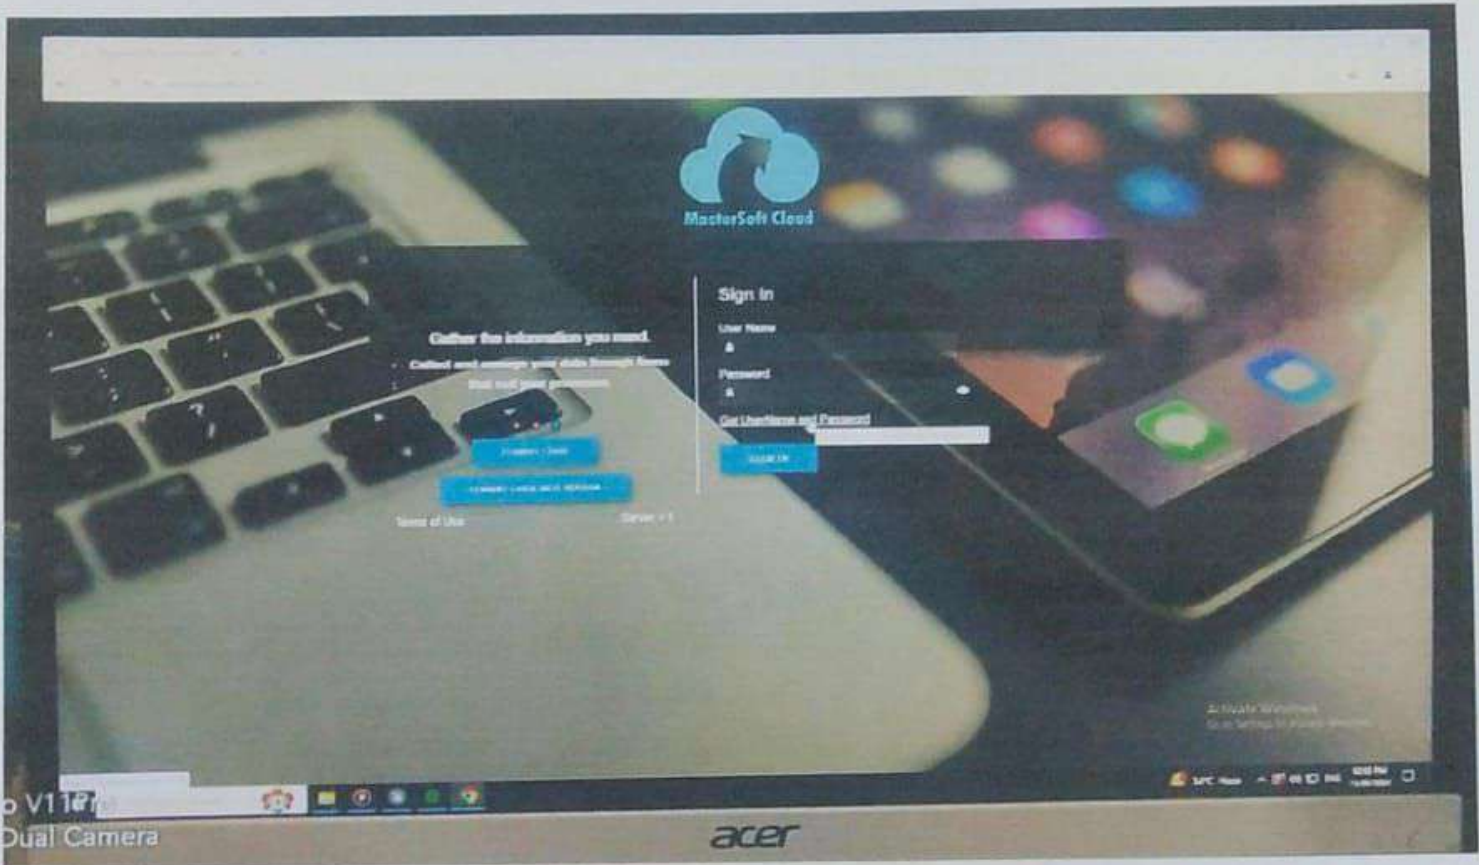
MasterSoft Cloud

Gather the information you need.
Collect and manage your data through forms that suit your purpose.
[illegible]
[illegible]
Terms of Use
Server : 1

Sign In
User Name
Password
Get UserName and Password
SIGN IN

Activate Windows
Go to Settings to activate Windows.

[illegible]

o V11e
Dual Camera

acer